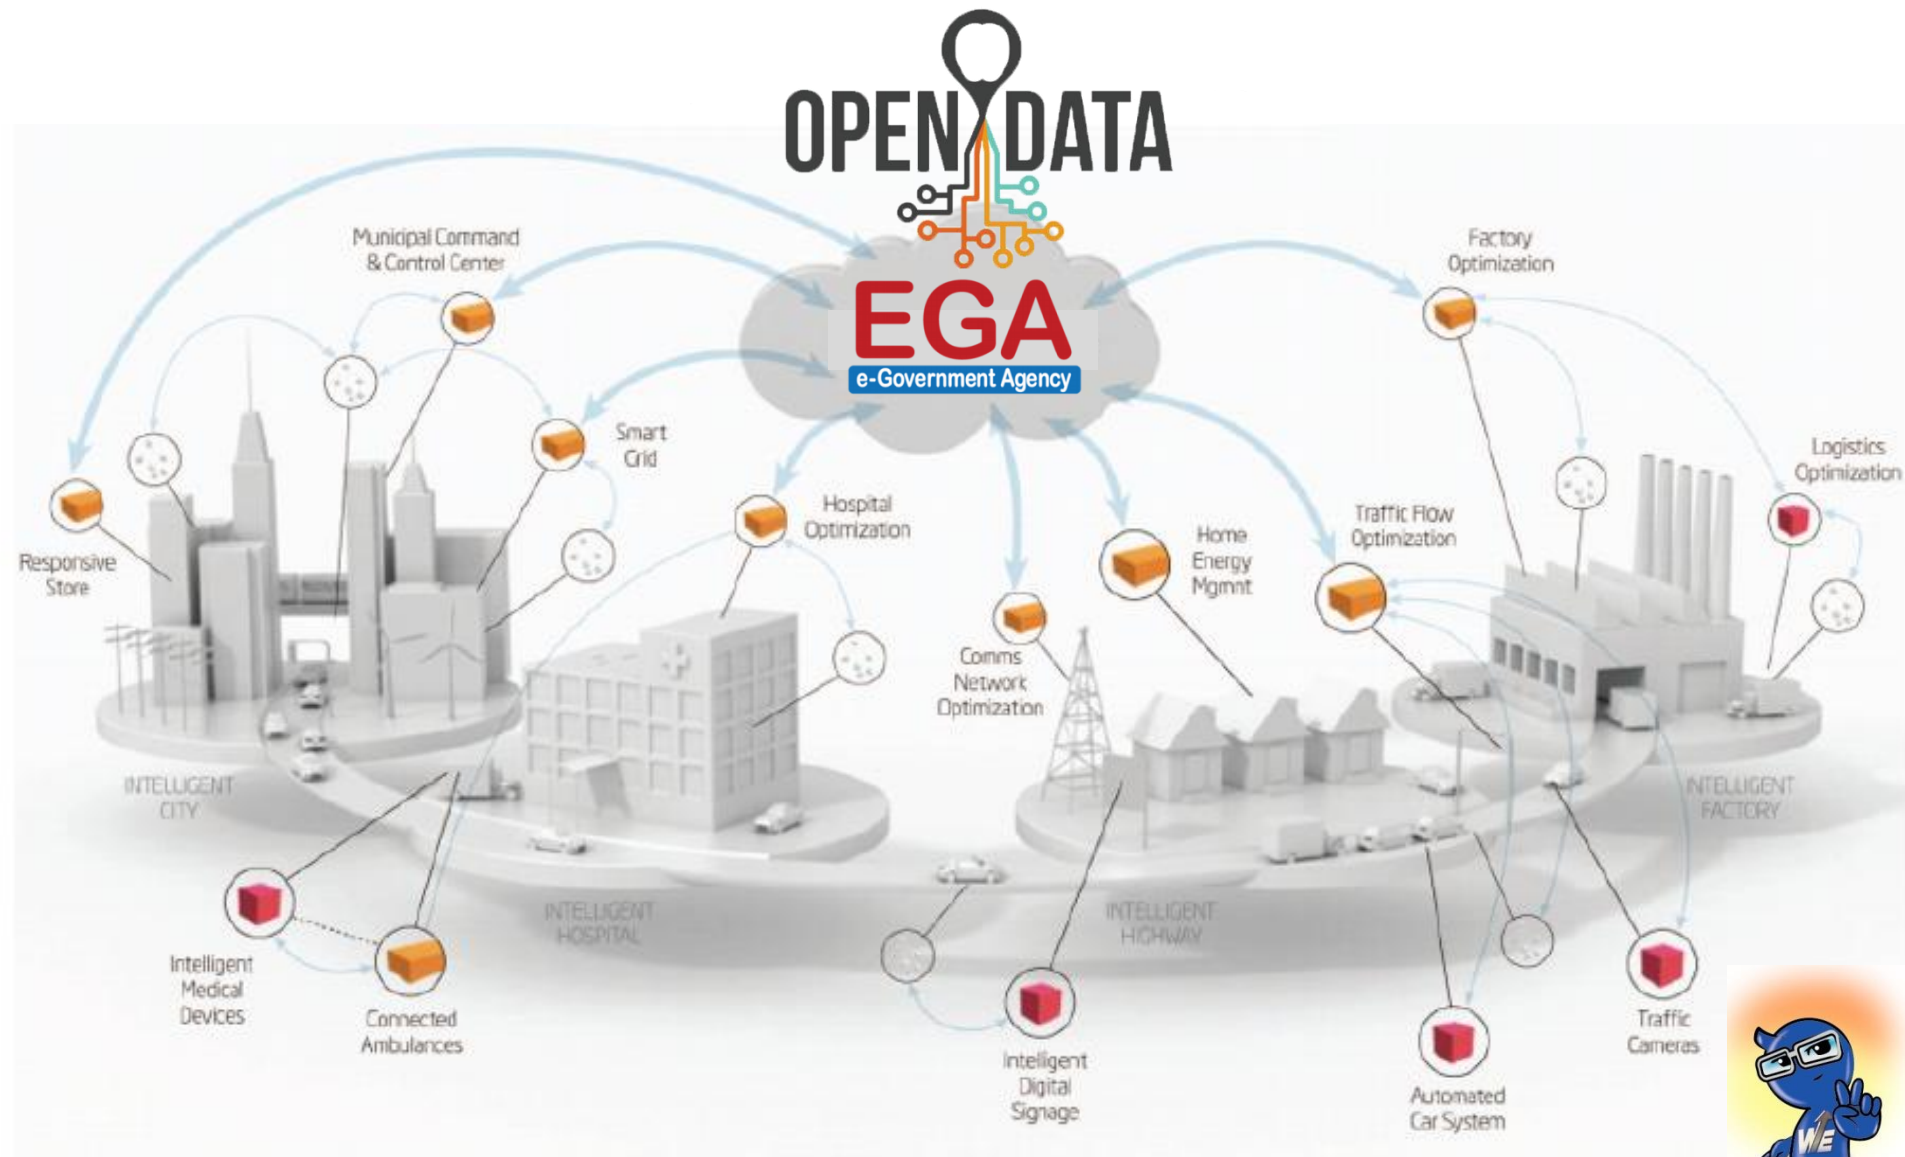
OPEN DATA

EGA
e-Government Agency

Municipal Command & Control Center

Factory Optimization

Smart Grid

Logistics Optimization

Hospital Optimization

Home Energy Mgmt

Traffic Flow Optimization

Responsive Store

Comms Network Optimization

INTELLIGENT CITY

INTELLIGENT FACTORY

INTELLIGENT HOSPITAL

INTELLIGENT HIGHWAY

Intelligent Medical Devices

Connected Ambulances

Intelligent Digital Signage

Automated Car System

Traffic Cameras

WE